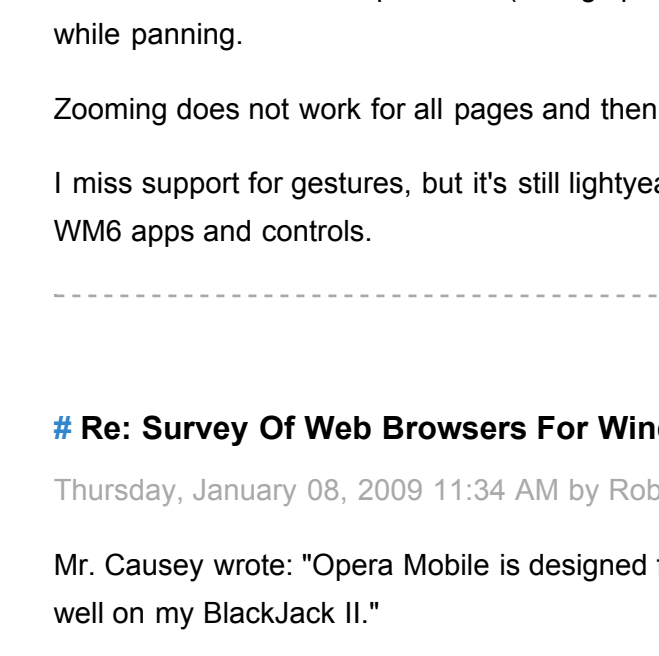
while panning.

Zooming does not work for all pages and then

I miss support for gestures, but it's still lightye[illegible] WM6 apps and controls.

# Re: Survey Of Web Browsers For Win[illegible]

Thursday, January 08, 2009 11:34 AM by Rob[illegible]

Mr. Causey wrote: "Opera Mobile is designed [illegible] well on my BlackJack II."